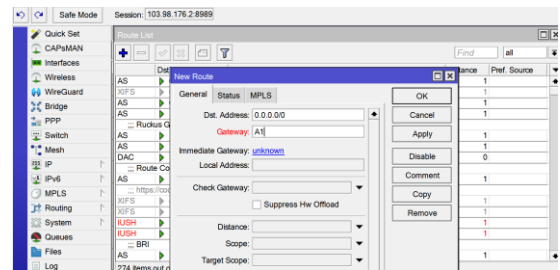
Safe Mode
Session: 103.98.176.2:8989

Quick Set
CAPsMAN
Interfaces
Wireless
WireGuard
Bridge
PPP
Switch
Mesh
IP
IPv6
MPLS
Routing
System
Queues
Files
Log

Route List
Find
all

| | Dst | | tance | Pref. Source |
|---|---|---|---|---|
| AS | | | 1 | |
| XIFS | | | 1 | |
| AS | | | 1 | |
| AS | | | 1 | |
| | ;;; Rucius G | | | |
| AS | | | 1 | |
| AS | | | 1 | |
| DAC | | | 0 | |
| | ;;; Route Co | | | |
| AS | | | 1 | |
| | ;;; https://co | | | |
| XIFS | | | | |
| XIFS | | | 1 | |
| IUSH | | | 1 | |
| IUSH | | | 1 | |
| | ;;; BRI | | | |
| AS | | | 1 | |

274 items out o

New Route
General
Status
MPLS
Dst. Address: 0.0.0.0/0
Gateway: A1
Immediate Gateway: unknown
Local Address:
Check Gateway:
Suppress Hw Offload
Distance:
Scope:
Target Scope:
OK
Cancel
Apply
Disable
Comment
Copy
Remove